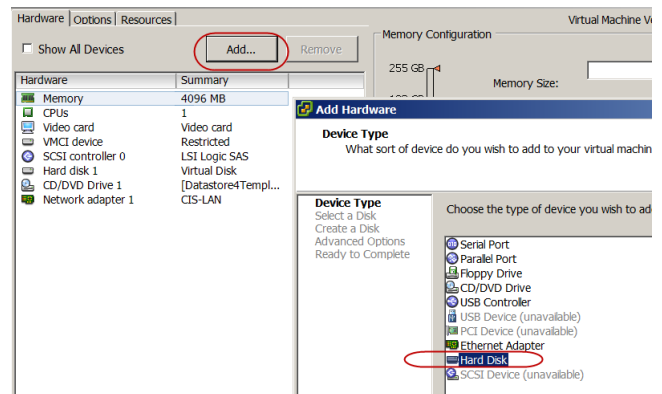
Hardware | Options | Resources

Virtual Machine Ve

Show All Devices

Add...

Remove

Memory Configuration

255 GB

Memory Size:

| Hardware | Summary |
|---|---|
| Memory | 4096 MB |
| CPUs | 1 |
| Video card | Video card |
| VMCI device | Restricted |
| SCSI controller 0 | LSI Logic SAS |
| Hard disk 1 | Virtual Disk |
| CD/DVD Drive 1 | [Datastore4Templ |
| Network adapter 1 | CIS-LAN |

Add Hardware

Device Type

What sort of device do you wish to add to your virtual machin

Device Type
Select a Disk
Create a Disk
Advanced Options
Ready to Complete

Choose the type of device you wish to ad

Serial Port
Parallel Port
Floppy Drive
CD/DVD Drive
USB Controller
USB Device (unavailable)
PCI Device (unavailable)
Ethernet Adapter
Hard Disk
SCSI Device (unavailable)